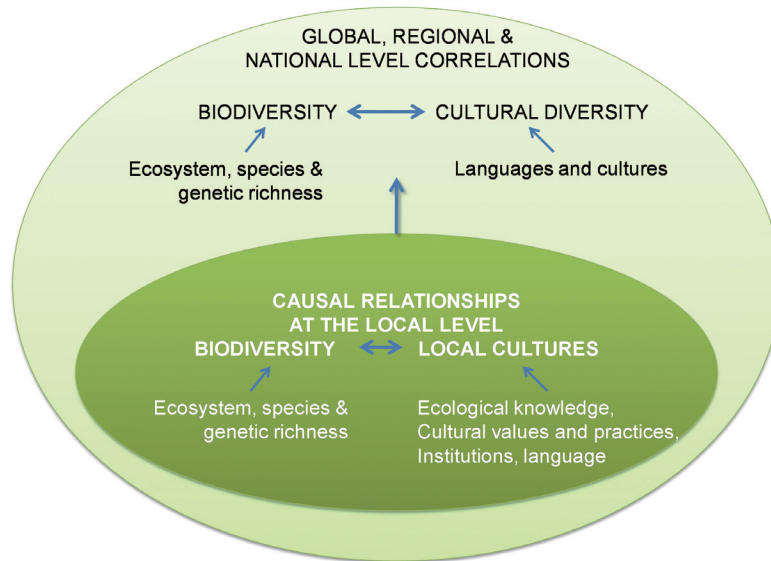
GLOBAL, REGIONAL & NATIONAL LEVEL CORRELATIONS

BIODIVERSITY

CULTURAL DIVERSITY

Ecosystem, species & genetic richness

Languages and cultures

CAUSAL RELATIONSHIPS AT THE LOCAL LEVEL

BIODIVERSITY

LOCAL CULTURES

Ecosystem, species & genetic richness

Ecological knowledge, Cultural values and practices, Institutions, language